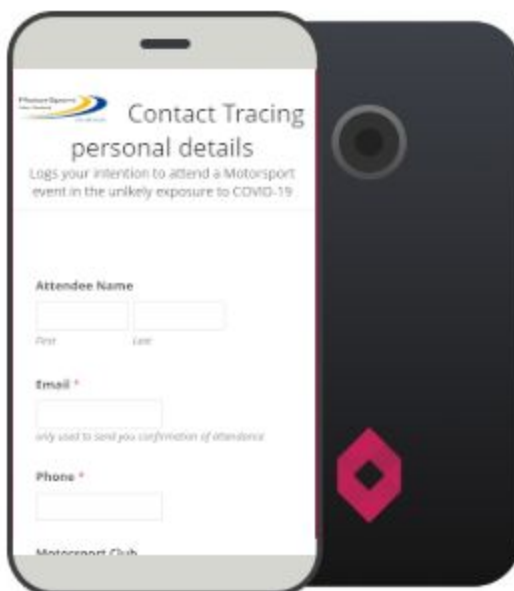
MotorSport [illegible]

Contact Tracing personal details

Logs your intention to attend a Motorsport event in the unlikely exposure to COVID-19

Attendee Name

First

Last

Email *

only used to send you confirmation of attendance

Phone *

Motorsport Club